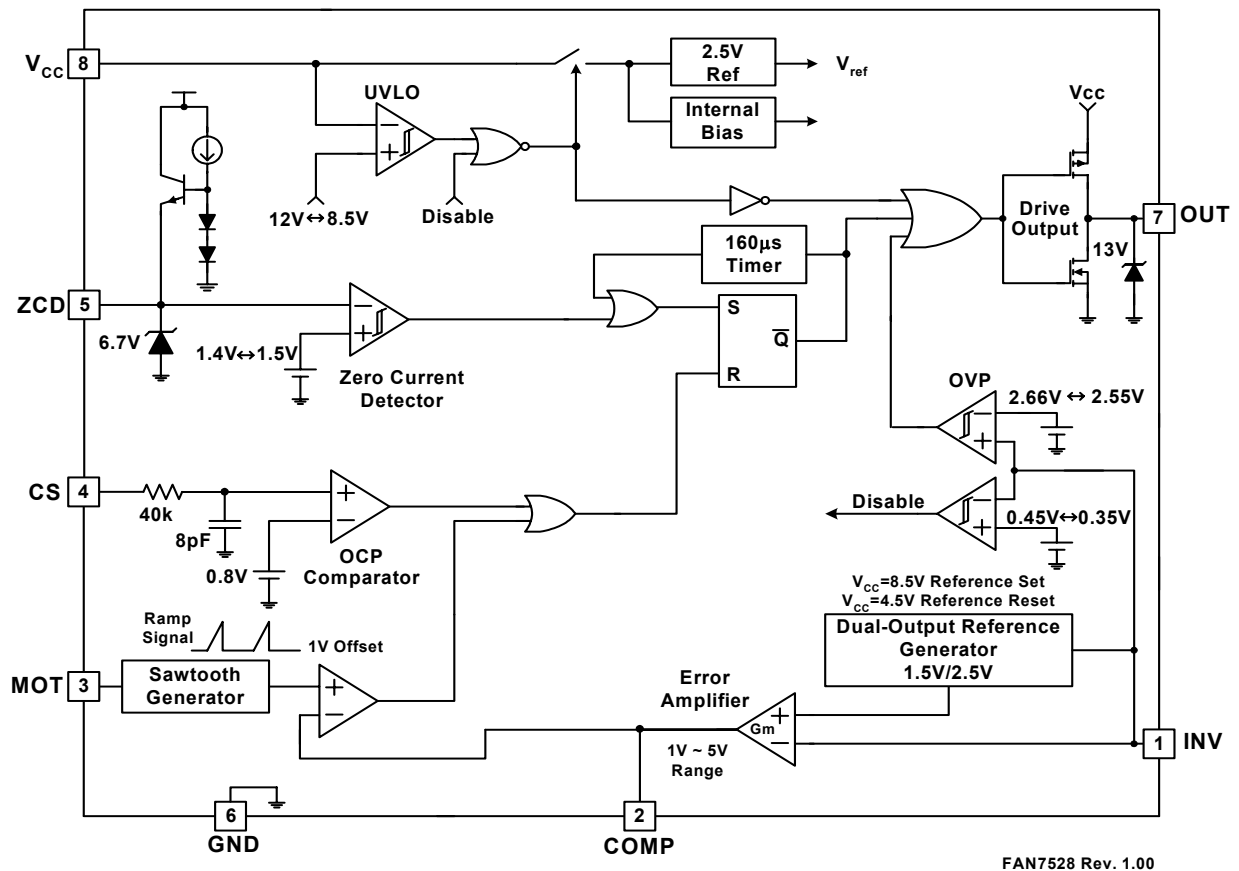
$V_{CC}$ 8
UVLO
2.5V Ref
$V_{ref}$
Internal Bias
Vcc
12V↔8.5V
Disable
Drive Output
7 OUT
13V
160μs Timer
ZCD 5
S
$\overline{Q}$
R
6.7V
1.4V↔1.5V
Zero Current Detector
OVP
2.66V ↔ 2.55V
CS 4
40k
8pF
0.8V
OCP Comparator
Disable
0.45V↔0.35V
$V_{CC}$=8.5V Reference Set
$V_{CC}$=4.5V Reference Reset
Ramp Signal
1V Offset
Dual-Output Reference Generator
1.5V/2.5V
MOT 3
Sawtooth Generator
Error Amplifier
Gm
1V ~ 5V Range
1 INV
6
GND
2
COMP
FAN7528 Rev. 1.00